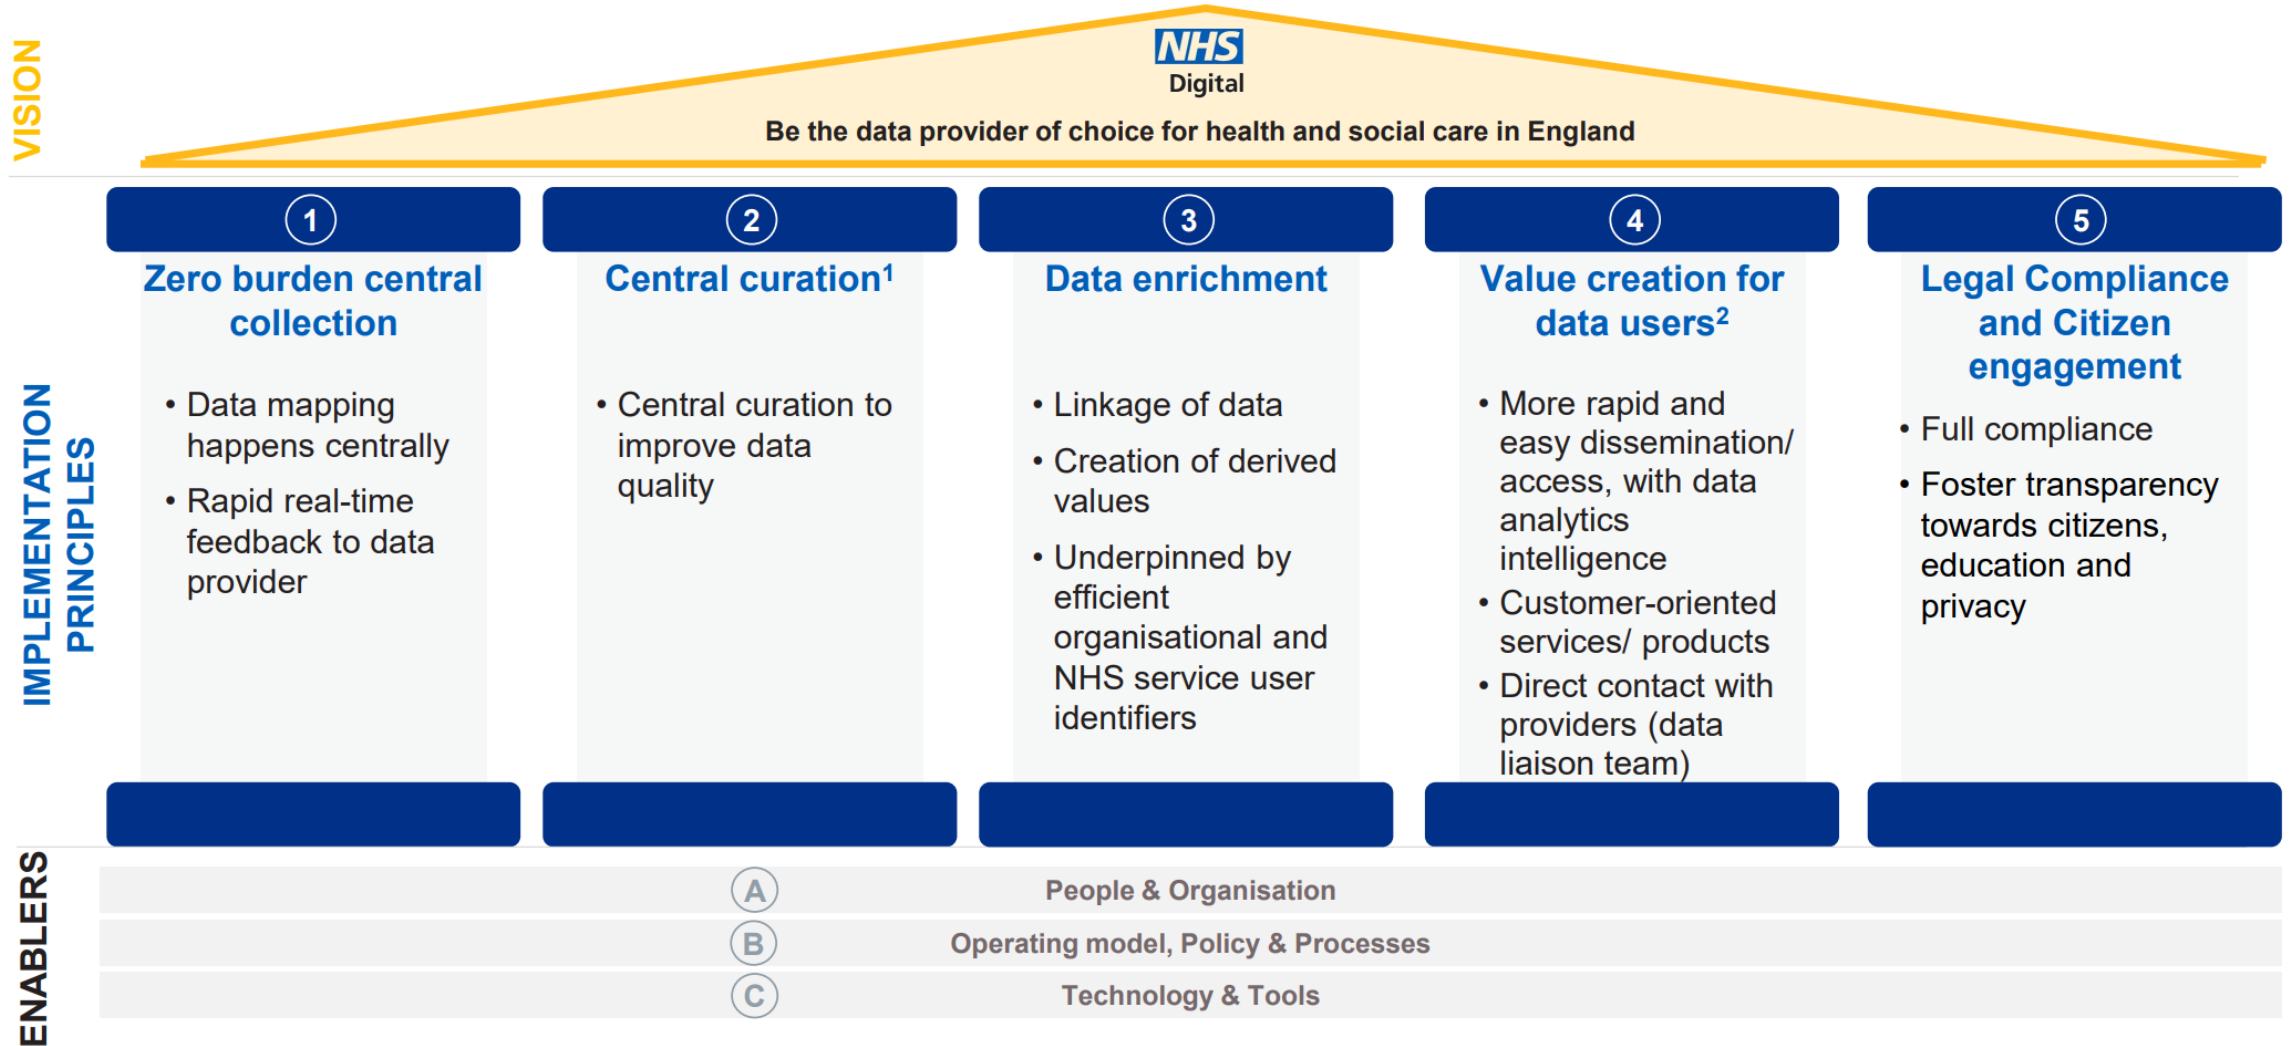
VISION

NHS
Digital

Be the data provider of choice for health and social care in England

IMPLEMENTATION PRINCIPLES

1
Zero burden central collection

• Data mapping happens centrally
• Rapid real-time feedback to data provider

2
Central curation$^1$

• Central curation to improve data quality

3
Data enrichment

• Linkage of data
• Creation of derived values
• Underpinned by efficient organisational and NHS service user identifiers

4
Value creation for data users$^2$

• More rapid and easy dissemination/ access, with data analytics intelligence
• Customer-oriented services/ products
• Direct contact with providers (data liaison team)

5
Legal Compliance and Citizen engagement

• Full compliance
• Foster transparency towards citizens, education and privacy

ENABLERS

A People & Organisation
B Operating model, Policy & Processes
C Technology & Tools